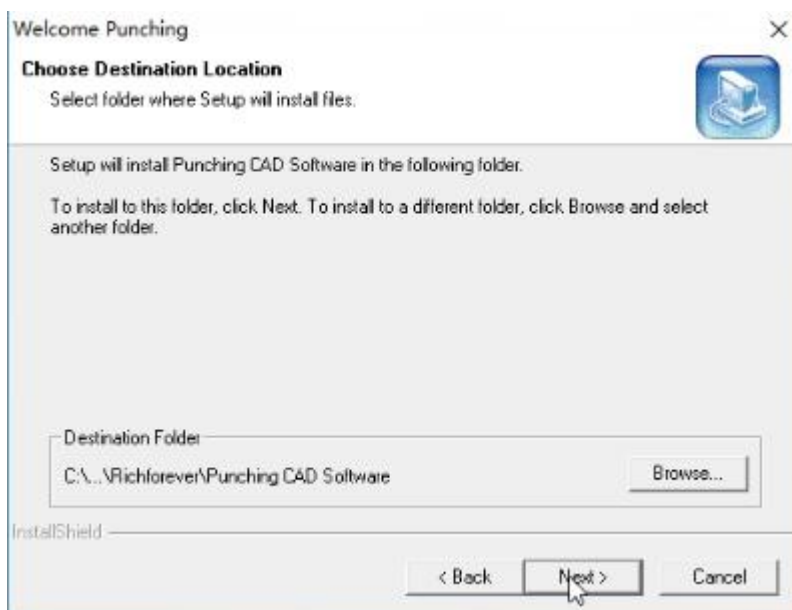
Welcome Punching

×

Choose Destination Location

Select folder where Setup will install files.

Setup will install Punching CAD Software in the following folder.

To install to this folder, click Next. To install to a different folder, click Browse and select another folder.

Destination Folder

C:\...\Richforever\Punching CAD Software

Browse...

InstallShield

< Back

Next >

Cancel